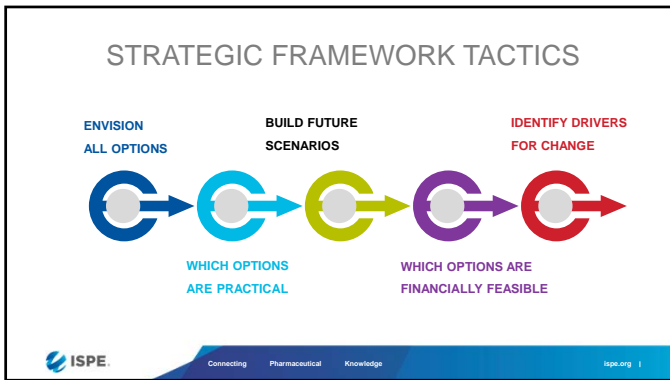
STRATEGIC FRAMEWORK TACTICS

ENVISION ALL OPTIONS

BUILD FUTURE SCENARIOS

IDENTIFY DRIVERS FOR CHANGE

WHICH OPTIONS ARE PRACTICAL

WHICH OPTIONS ARE FINANCIALLY FEASIBLE

ISPE

Connecting Pharmaceutical Knowledge

ispe.org |